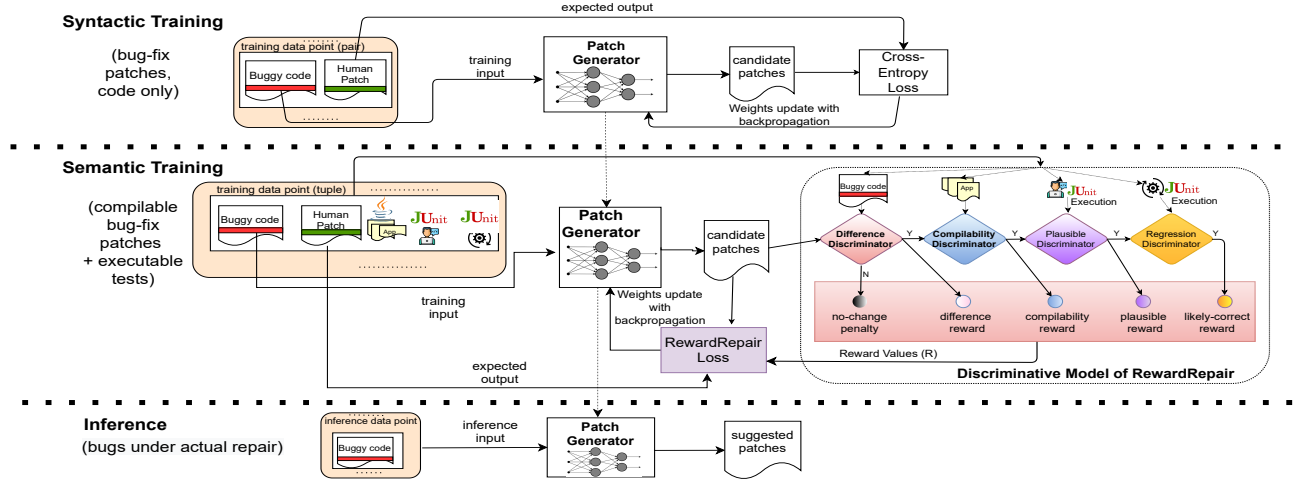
Syntactic Training

(bug-fix patches, code only)

expected output

training data point (pair)

Buggy code

Human Patch

training input

Patch Generator

candidate patches

Cross-Entropy Loss

Weights update with backpropagation

Semantic Training

(compilable bug-fix patches + executable tests)

training data point (tuple)

Buggy code

Human Patch

App

JUnit

JUnit

training input

Patch Generator

candidate patches

Weights update with backpropagation

RewardRepair Loss

expected output

Buggy code

App

JUnit Execution

JUnit Execution

Difference Discriminator

Y

Compilability Discriminator

Y

Plausible Discriminator

Y

Regression Discriminator

Y

N

no-change penalty

difference reward

compilability reward

plausible reward

likely-correct reward

Reward Values (R)

Discriminative Model of RewardRepair

Inference

(bugs under actual repair)

inference data point

Buggy code

inference input

Patch Generator

suggested patches